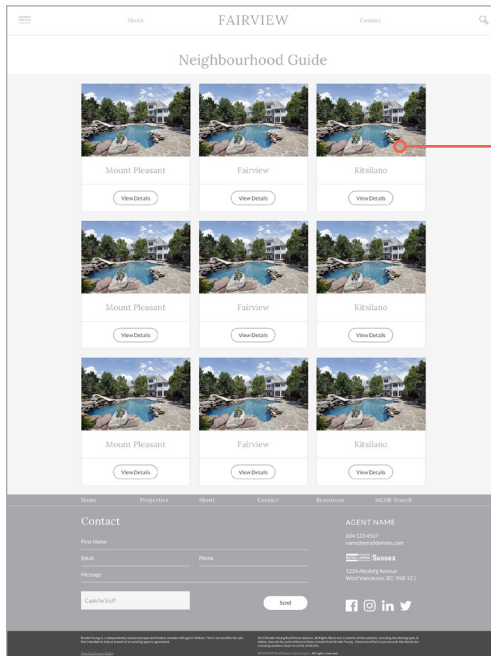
About FAIRVIEW Contact

Neighbourhood Guide

Mount Pleasant
View Details

Fairview
View Details

Kitsilano
View Details

Mount Pleasant
View Details

Fairview
View Details

Kitsilano
View Details

Mount Pleasant
View Details

Fairview
View Details

Kitsilano
View Details

Home Properties About Contact Resources MLS® Search

Contact

First Name

Email

Phone

Message

CaptchaStuff

Send

AGENT NAME
604 123 4567
name@emaildomain.com
Sussex
1234 Realty Avenue
West Vancouver, BC V6B 1C1

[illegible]

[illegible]